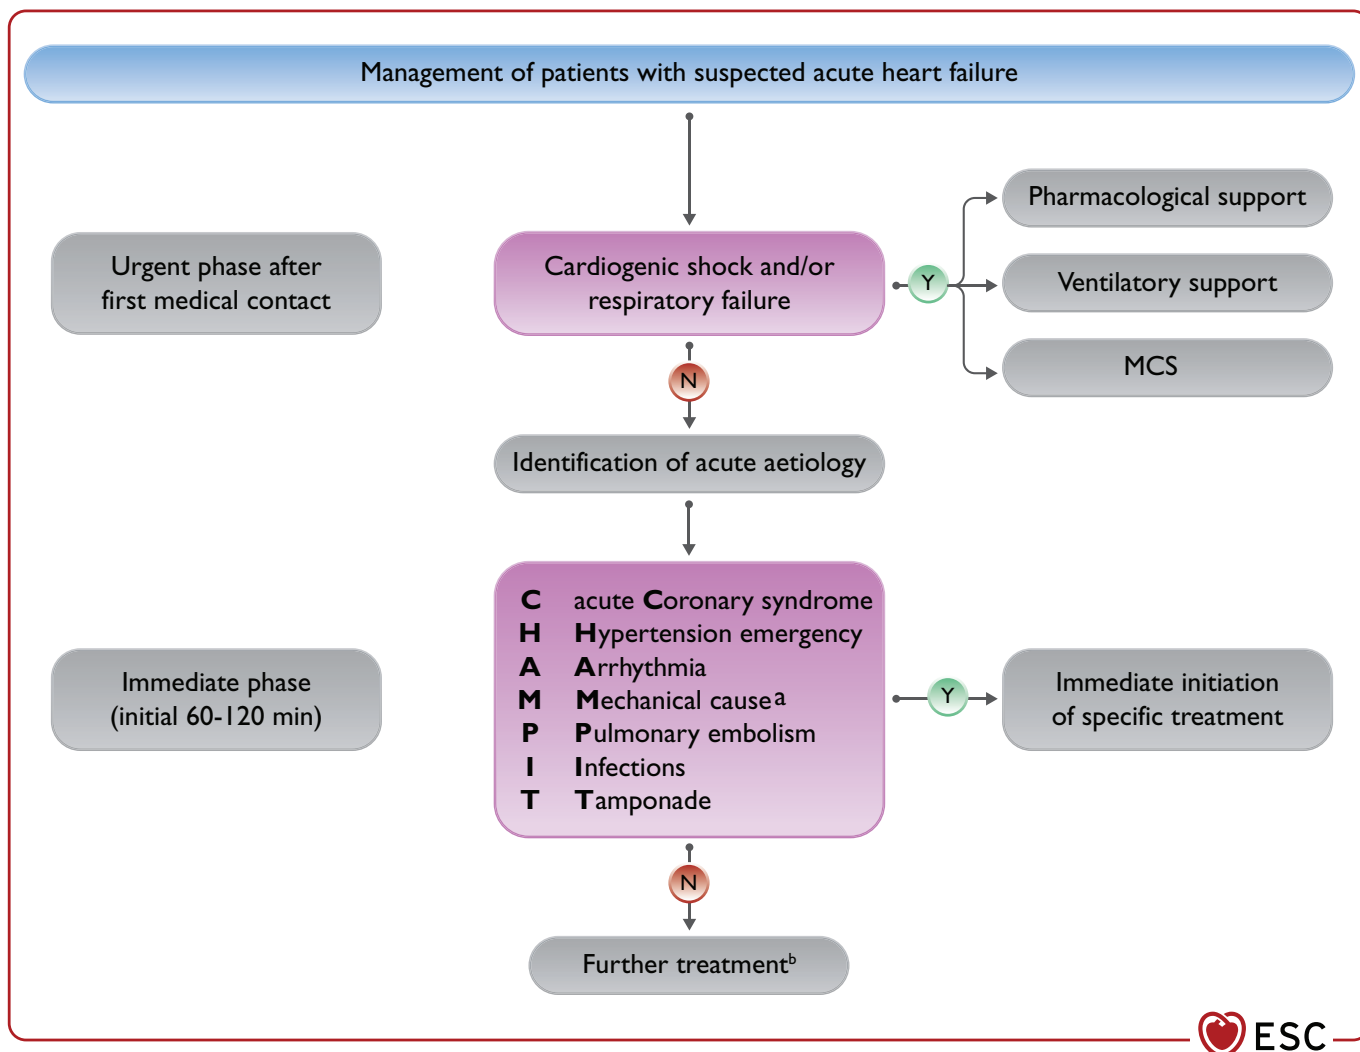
Management of patients with suspected acute heart failure

Urgent phase after first medical contact

Cardiogenic shock and/or respiratory failure

Y

Pharmacological support

Ventilatory support

MCS

N

Identification of acute aetiology

Immediate phase (initial 60-120 min)

C acute Coronary syndrome
H Hypertension emergency
A Arrhythmia
M Mechanical cause$^a$
P Pulmonary embolism
I Infections
T Tamponade

Y

Immediate initiation of specific treatment

N

Further treatment$^b$

ESC